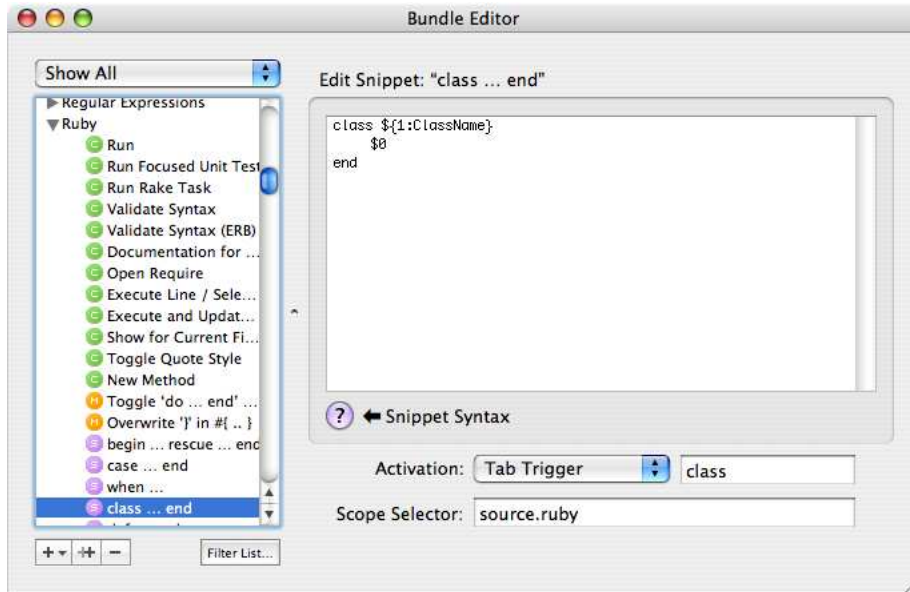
Bundle Editor

Show All

Regular Expressions
Ruby
C Run
C Run Focused Unit Test
C Run Rake Task
C Validate Syntax
C Validate Syntax (ERB)
C Documentation for ...
C Open Require
C Execute Line / Sele...
C Execute and Updat...
C Show for Current Fi...
C Toggle Quote Style
C New Method
M Toggle 'do ... end' ...
M Overwrite '}' in #{ .. }
S begin ... rescue ... end
S case ... end
S when ...
S class ... end

+ ++ −
Filter List...

Edit Snippet: "class ... end"

class ${1:ClassName}
	$0
end

? ← Snippet Syntax

Activation: Tab Trigger class

Scope Selector: source.ruby